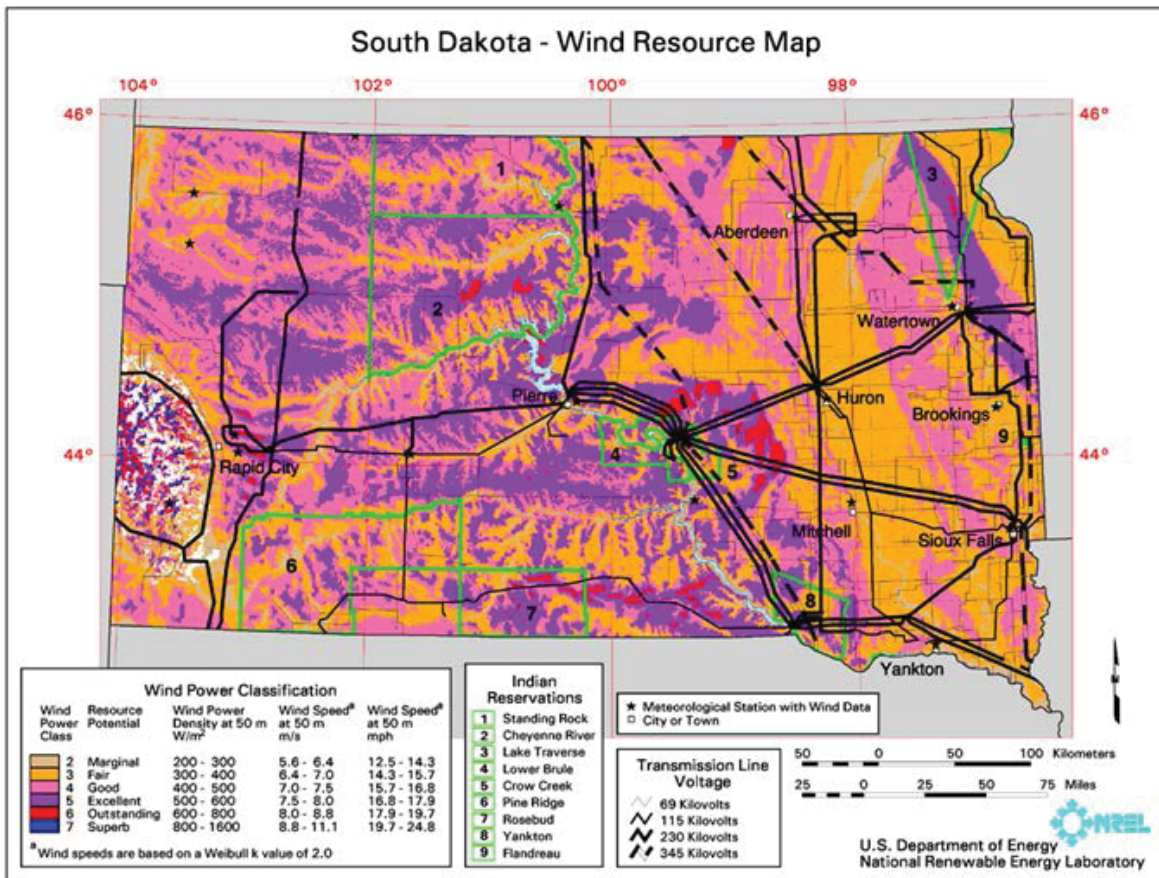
South Dakota - Wind Resource Map

104° 102° 100° 98°

46° 46°

44° 44°

1 2 3 4 5 6 7 8 9

Aberdeen
Watertown
Huron
Brookings
Pierre
Rapid City
Mitchell
Sioux Falls
Yankton

Wind Power Classification

| Wind Power Class | Resource Potential | Wind Power Density at 50 m W/m² | Wind Speed$^a$ at 50 m m/s | Wind Speed$^a$ at 50 m mph |
|---|---|---|---|---|
| 2 | Marginal | 200 - 300 | 5.6 - 6.4 | 12.5 - 14.3 |
| 3 | Fair | 300 - 400 | 6.4 - 7.0 | 14.3 - 15.7 |
| 4 | Good | 400 - 500 | 7.0 - 7.5 | 15.7 - 16.8 |
| 5 | Excellent | 500 - 600 | 7.5 - 8.0 | 16.8 - 17.9 |
| 6 | Outstanding | 600 - 800 | 8.0 - 8.8 | 17.9 - 19.7 |
| 7 | Superb | 800 - 1600 | 8.8 - 11.1 | 19.7 - 24.8 |

$^a$Wind speeds are based on a Weibull k value of 2.0

Indian Reservations
1 Standing Rock
2 Cheyenne River
3 Lake Traverse
4 Lower Brule
5 Crow Creek
6 Pine Ridge
7 Rosebud
8 Yankton
9 Flandreau

★ Meteorological Station with Wind Data
□ City or Town

Transmission Line Voltage
69 Kilovolts
115 Kilovolts
230 Kilovolts
345 Kilovolts

50 0 50 100 Kilometers
25 0 25 50 75 Miles

NREL
U.S. Department of Energy
National Renewable Energy Laboratory